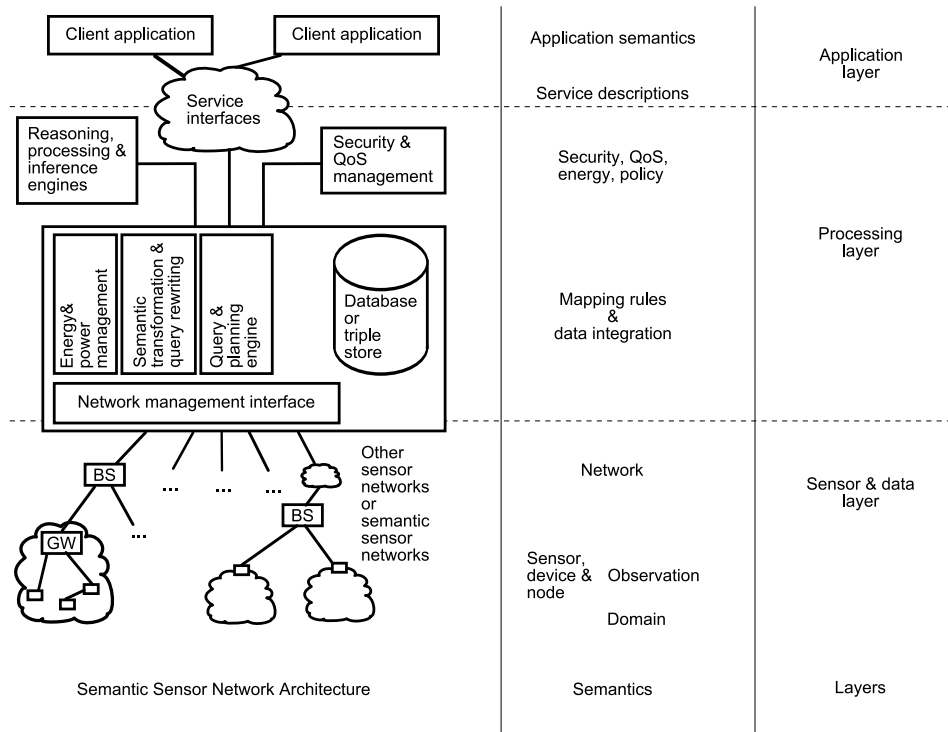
Client application

Client application

Service interfaces

Reasoning, processing & inference engines

Security & QoS management

Energy& power management

Semantic transformation & query rewriting

Query & planning engine

Database or triple store

Network management interface

BS

...

...

...

...

Other sensor networks or semantic sensor networks

GW

BS

Semantic Sensor Network Architecture

Application semantics

Service descriptions

Security, QoS, energy, policy

Mapping rules & data integration

Network

Sensor, device & node

Observation

Domain

Semantics

Application layer

Processing layer

Sensor & data layer

Layers